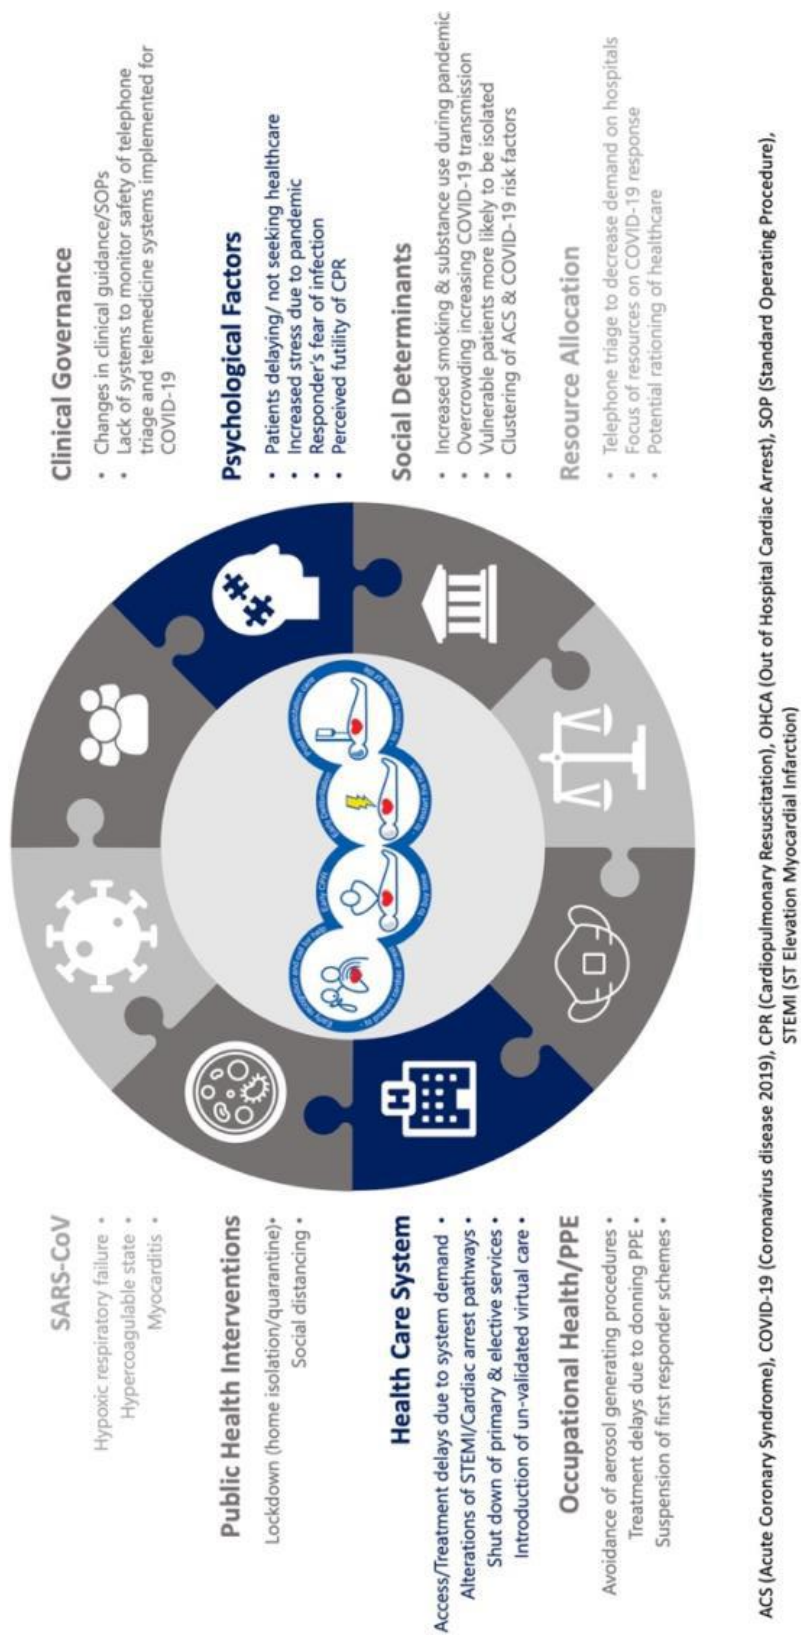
SARS-CoV

Hypoxic respiratory failure •
Hypercoagulable state •
Myocarditis •

Public Health Interventions

Lockdown (home isolation/quarantine) •
Social distancing •

Health Care System

Access/Treatment delays due to system demand •
Alterations of STEMI/Cardiac arrest pathways •
Shut down of primary & elective services •
Introduction of un-validated virtual care •

Occupational Health/PPE

Avoidance of aerosol generating procedures •
Treatment delays due to donning PPE •
Suspension of first responder schemes •

Clinical Governance

• Changes in clinical guidance/SOPs
• Lack of systems to monitor safety of telephone triage and telemedicine systems implemented for COVID-19

Psychological Factors

• Patients delaying/ not seeking healthcare
• Increased stress due to pandemic
• Responder's fear of infection
• Perceived futility of CPR

Social Determinants

• Increased smoking & substance use during pandemic
• Overcrowding increasing COVID-19 transmission
• Vulnerable patients more likely to be isolated
• Clustering of ACS & COVID-19 risk factors

Resource Allocation

• Telephone triage to decrease demand on hospitals
• Focus of resources on COVID-19 response
• Potential rationing of healthcare

Early recognition and call for help to prevent cardiac arrest
Early CPR to buy time
Early Defibrillation to restart the heart
Post resuscitation care to restore quality of life

ACS (Acute Coronary Syndrome), COVID-19 (Coronavirus disease 2019), CPR (Cardiopulmonary Resuscitation), OHCA (Out of Hospital Cardiac Arrest), SOP (Standard Operating Procedure), STEMI (ST Elevation Myocardial Infarction)